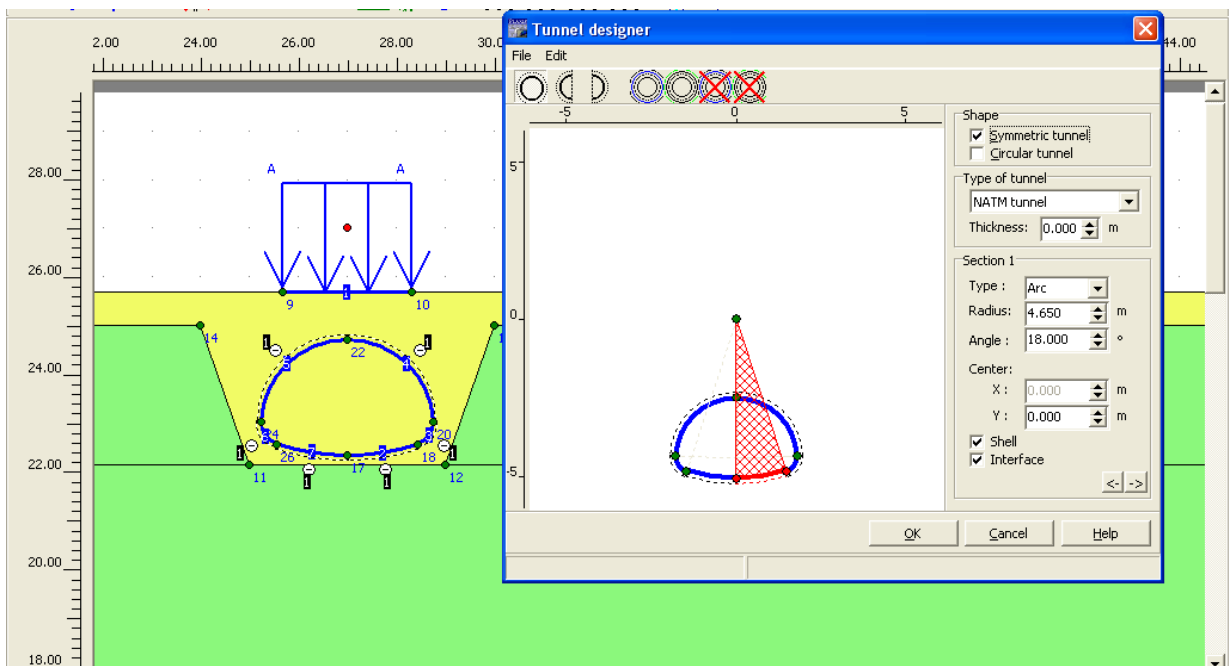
2.00 24.00 26.00 28.00 30.0 44.00

28.00
26.00
24.00
22.00
20.00
18.00

A A
1
9 10
14
22
11 17 12
26 18 20 24

Tunnel designer
File Edit

-5 0 5
5
0
-5

Shape
Symmetric tunnel
Circular tunnel

Type of tunnel
NATM tunnel
Thickness: 0.000 m

Section 1
Type : Arc
Radius: 4.650 m
Angle : 18.000 °
Center:
X : 0.000 m
Y : 0.000 m
Shell
Interface
<- ->

OK Cancel Help